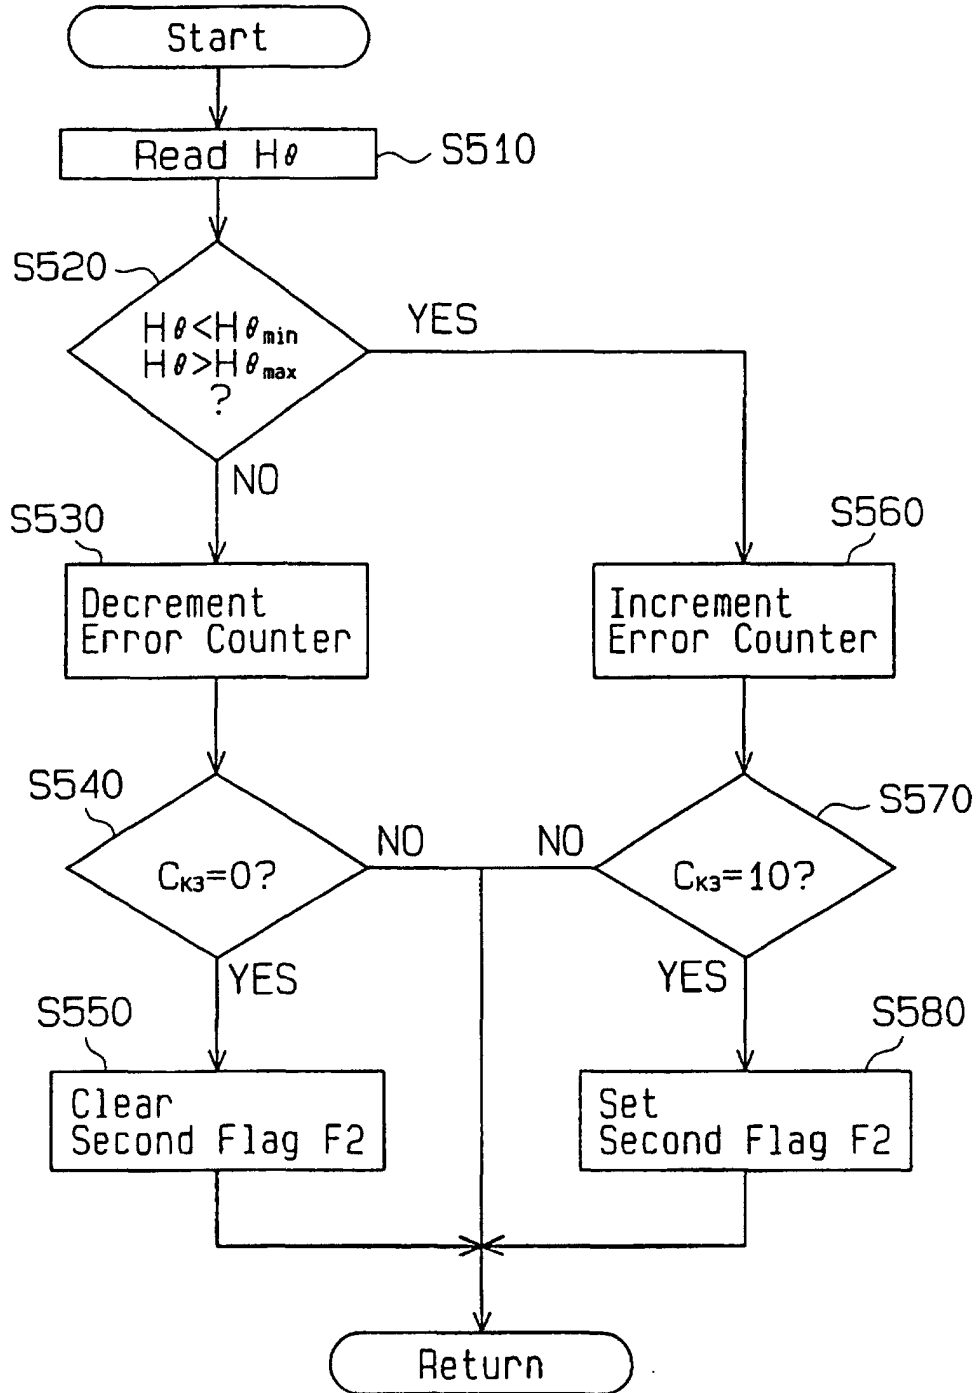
Start

Read $H\theta$

S510

S520

$H\theta<H\theta_{min}$
$H\theta>H\theta_{max}$
?

YES

NO

S530

Decrement Error Counter

S560

Increment Error Counter

S540

$C_{K3}=0$?

NO

NO

S570

$C_{K3}=10$?

YES

YES

S550

Clear Second Flag F2

S580

Set Second Flag F2

Return